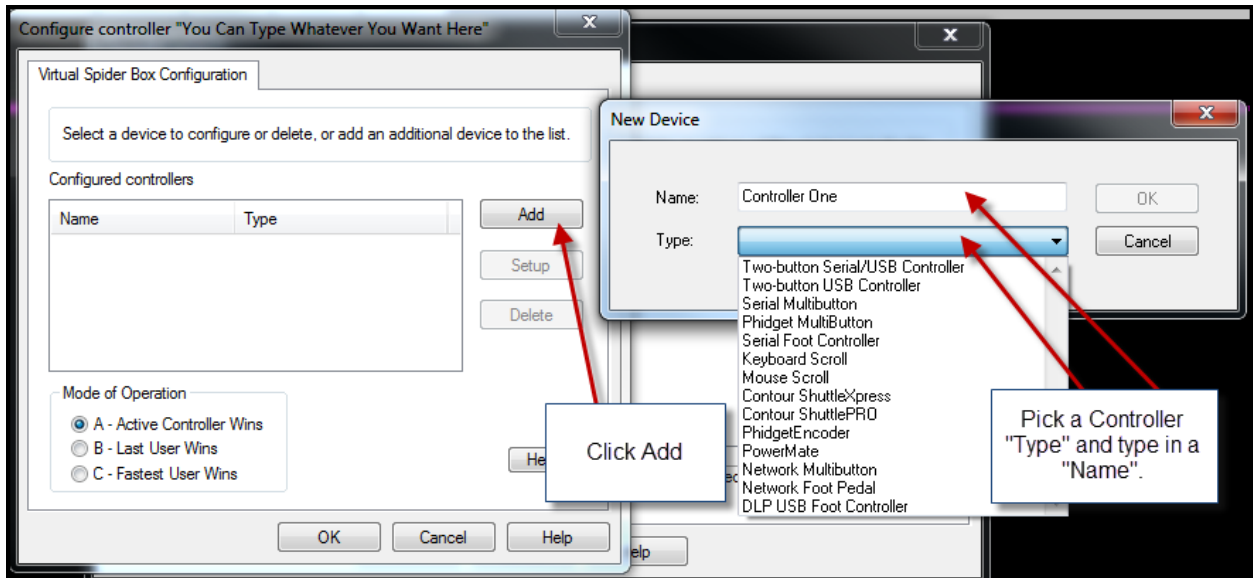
Configure controller "You Can Type Whatever You Want Here"

Virtual Spider Box Configuration

Select a device to configure or delete, or add an additional device to the list.

Configured controllers

| Name | Type |
|---|---|

Add

Setup

Delete

Mode of Operation

A - Active Controller Wins

B - Last User Wins

C - Fastest User Wins

He

OK Cancel Help

Click Add

elp

New Device

Name: Controller One

Type:

OK

Cancel

Two-button Serial/USB Controller
Two-button USB Controller
Serial Multibutton
Phidget MultiButton
Serial Foot Controller
Keyboard Scroll
Mouse Scroll
Contour ShuttleXpress
Contour ShuttlePRO
PhidgetEncoder
PowerMate
Network Multibutton
Network Foot Pedal
DLP USB Foot Controller

Pick a Controller "Type" and type in a "Name".